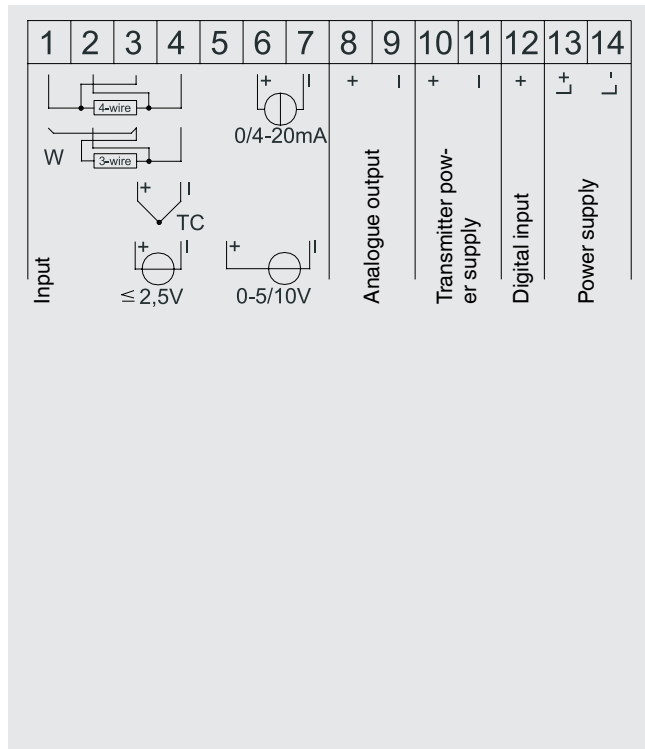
| 1 | 2 | 3 | 4 | 5 | 6 | 7 | 8 | 9 | 10 | 11 | 12 | 13 | 14 |
|---|---|---|---|---|---|---|---|---|---|---|---|---|---|

4-wire

W 3-wire

+ I
0/4-20mA

+ I
TC

+ I
$\leq$ 2,5V

+ I
0-5/10V

Input

+ I
Analogue output

+ I
Transmitter power supply

+
Digital input

L+ L-
Power supply